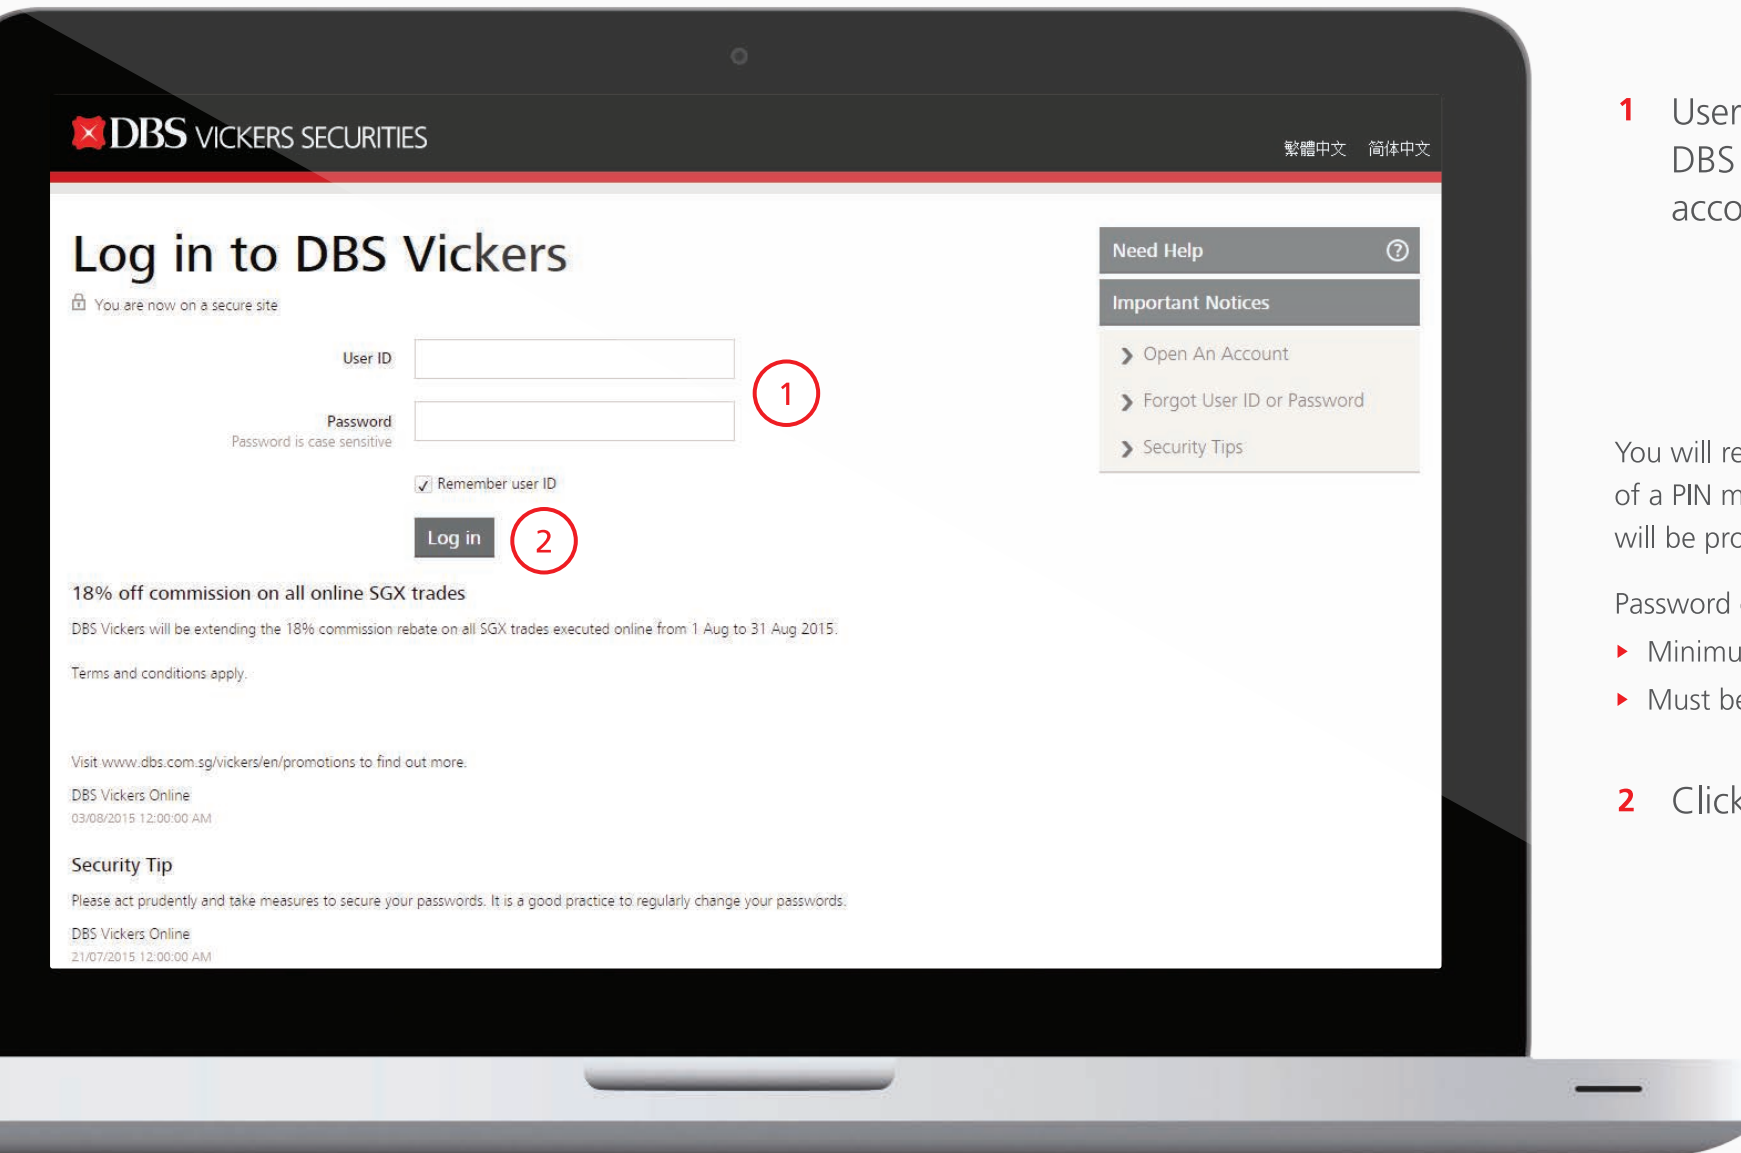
DBS VICKERS SECURITIES

繁體中文 简体中文

Log in to DBS Vickers

You are now on a secure site

User ID

Password
Password is case sensitive

1

Remember user ID

Log in

2

18% off commission on all online SGX trades

DBS Vickers will be extending the 18% commission rebate on all SGX trades executed online from 1 Aug to 31 Aug 2015.

Terms and conditions apply.

Visit www.dbs.com.sg/vickers/en/promotions to find out more.

DBS Vickers Online
03/08/2015 12:00:00 AM

Security Tip

Please act prudently and take measures to secure your passwords. It is a good practice to regularly change your passwords.

DBS Vickers Online
21/07/2015 12:00:00 AM

Need Help

Important Notices

Open An Account

Forgot User ID or Password

Security Tips

1 User
DBS
acco

You will re
of a PIN m
will be pro

Password

Minimu

Must be

2 Click